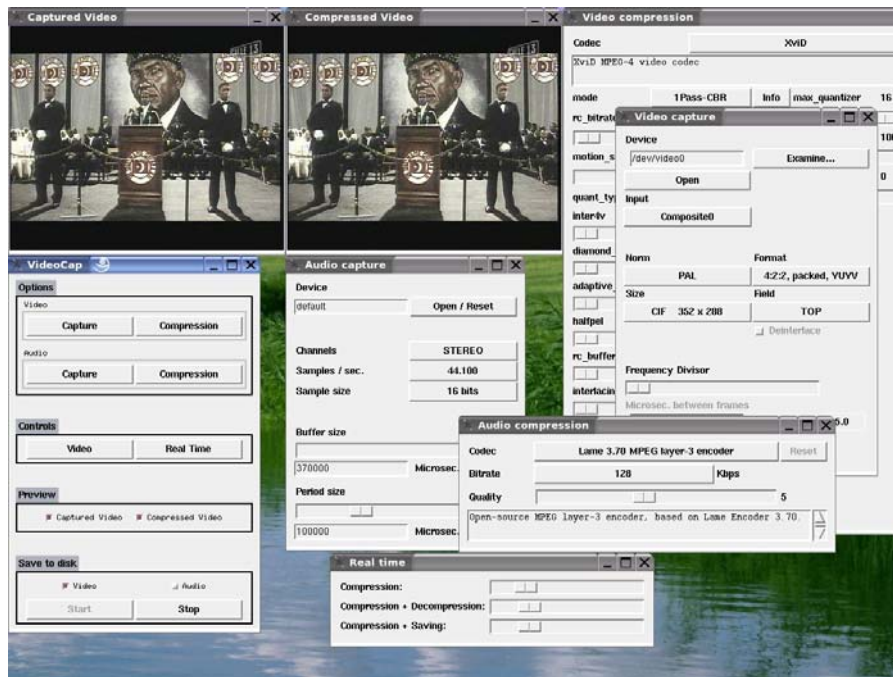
Captured Video

Compressed Video

Video compression

Codec
XviD
XviD MPEG-4 video codec

mode
1Pass-CBR
Info
max_quantizer
16
rc_bitrate
10
motion_s
0
quant_ty
inter4v
diamond_
adaptive_
halfpel
rc_buffer
interlacin

Video capture

Device
/dev/video0
Examine...
Open

Input
Composite0

Norm
PAL
Format
4:2:2, packed, YUYV
Size
CIF 352 x 288
Field
TOP
Deinterlace

Frequency Divisor

Microsec. between frames

VideoCap

Options
Video
Capture
Compression
Audio
Capture
Compression

Controls
Video
Real Time

Preview
Captured Video
Compressed Video

Save to disk
Video
Audio
Start
Stop

Audio capture

Device
default
Open / Reset

Channels
STEREO
Samples / sec.
44.100
Sample size
16 bits

Buffer size
370000
Microsec.

Period size
100000
Microsec.

Audio compression

Codec
Lame 3.70 MPEG layer-3 encoder
Reset
Bitrate
128
Kbps
Quality
5
Open-source MPEG layer-3 encoder, based on Lame Encoder 3.70.

Real time

Compression:
Compression + Decompression:
Compression + Saving: